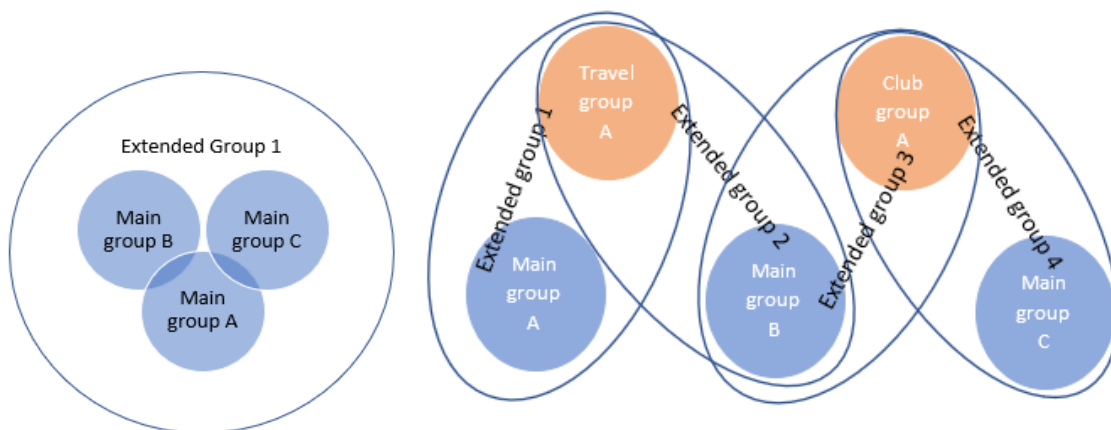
Extended Group 1

Main group B

Main group C

Main group A

Travel group A

Extended group 1

Extended group 2

Main group A

Main group B

Club group A

Extended group 3

Extended group 4

Main group C